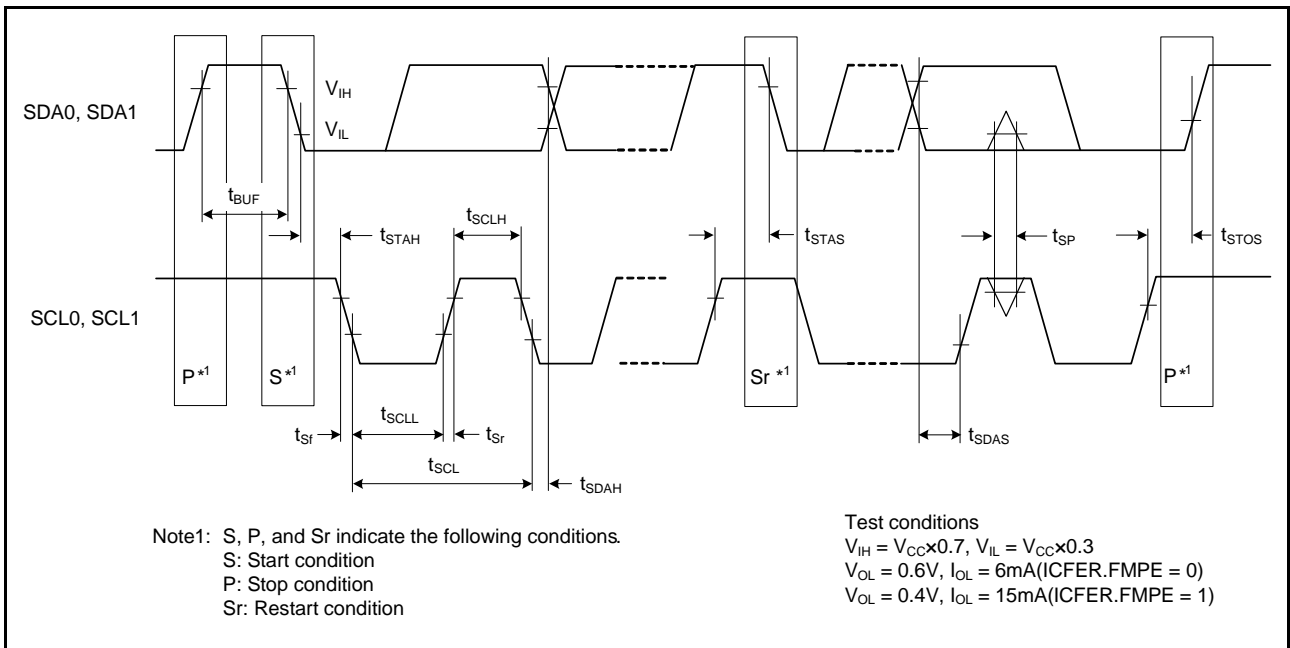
SDA0, SDA1

$V_{IH}$

$V_{IL}$

$t_{BUF}$

$t_{STAH}$

$t_{SCLH}$

$t_{STAS}$

$t_{SP}$

$t_{STOS}$

SCL0, SCL1

P $^{*1}$

S $^{*1}$

Sr $^{*1}$

P $^{*1}$

$t_{Sf}$

$t_{SCLL}$

$t_{Sr}$

$t_{SCL}$

$t_{SDAH}$

$t_{SDAS}$

Note1: S, P, and Sr indicate the following conditions.
S: Start condition
P: Stop condition
Sr: Restart condition

Test conditions
$V_{IH} = V_{CC}\times 0.7$, $V_{IL} = V_{CC}\times 0.3$
$V_{OL} = 0.6V$, $I_{OL} = 6mA$(ICFER.FMPE = 0)
$V_{OL} = 0.4V$, $I_{OL} = 15mA$(ICFER.FMPE = 1)